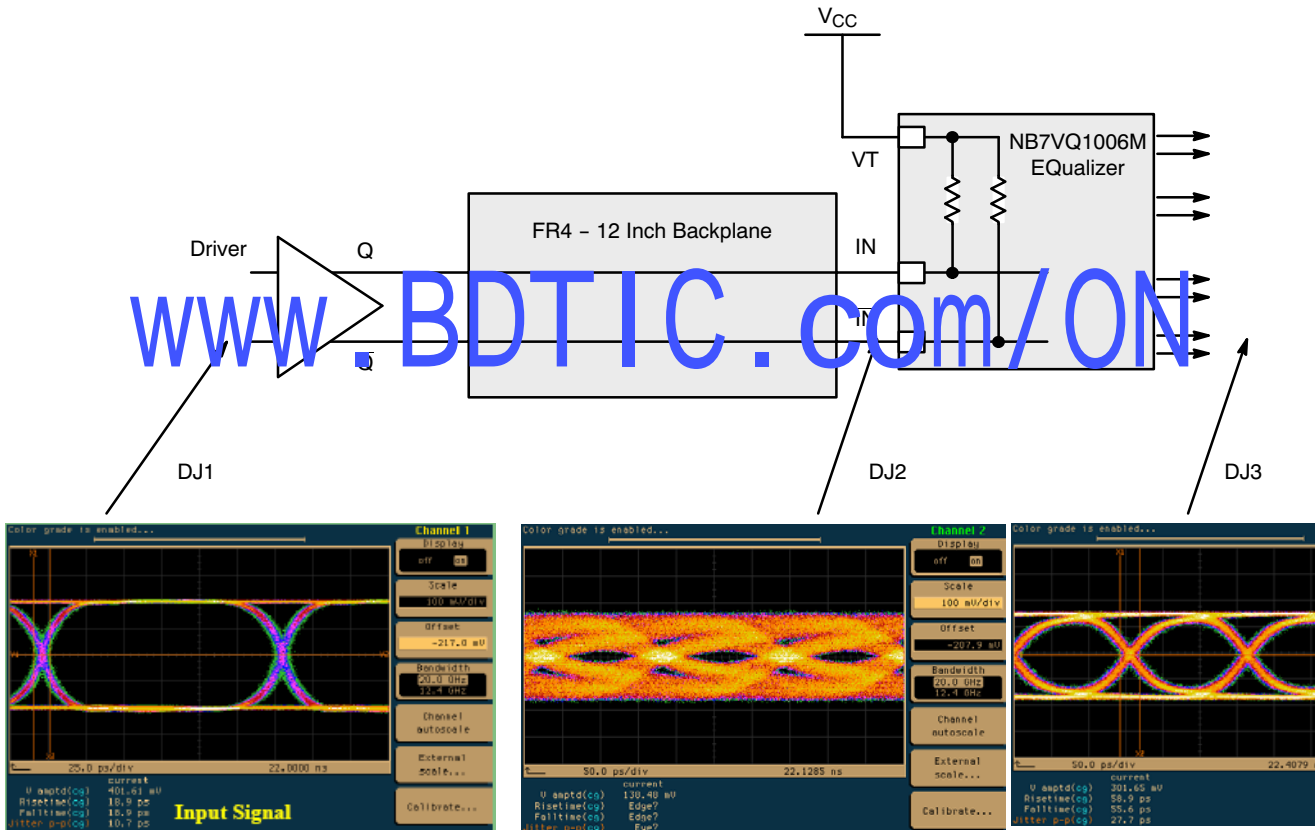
$V_{CC}$

VT

NB7VQ1006M EQualizer

FR4 - 12 Inch Backplane

Driver

Q

IN

IN

Q

www.BDTIC.com/ON

DJ1

DJ2

DJ3

Color grade is enabled...

Channel 1

Display

off on

Scale

100 mV/div

Offset

-217.0 mV

Bandwidth

20.0 GHz

12.4 GHz

Channel autoscale

External scale...

Calibrate...

25.0 ps/div

22.0000 ns

current

V amptd(cg) 401.61 mV

Risetime(cg) 18.9 ps

Falltime(cg) 18.9 ps

Jitter p-p(cg) 10.7 ps

Input Signal

Color grade is enabled...

Channel 2

Display

off on

Scale

100 mV/div

Offset

-207.9 mV

Bandwidth

20.0 GHz

12.4 GHz

Channel autoscale

External scale...

Calibrate...

50.0 ps/div

22.1285 ns

current

V amptd(cg) 130.40 mV

Risetime(cg) Edge?

Falltime(cg) Edge?

Jitter p-p(cg) Eye?

Color grade is enabled...

50.0 ps/div

22.4079

current

V amptd(cg) 301.65 mV

Risetime(cg) 58.9 ps

Falltime(cg) 55.6 ps

Jitter p-p(cg) 27.7 ps